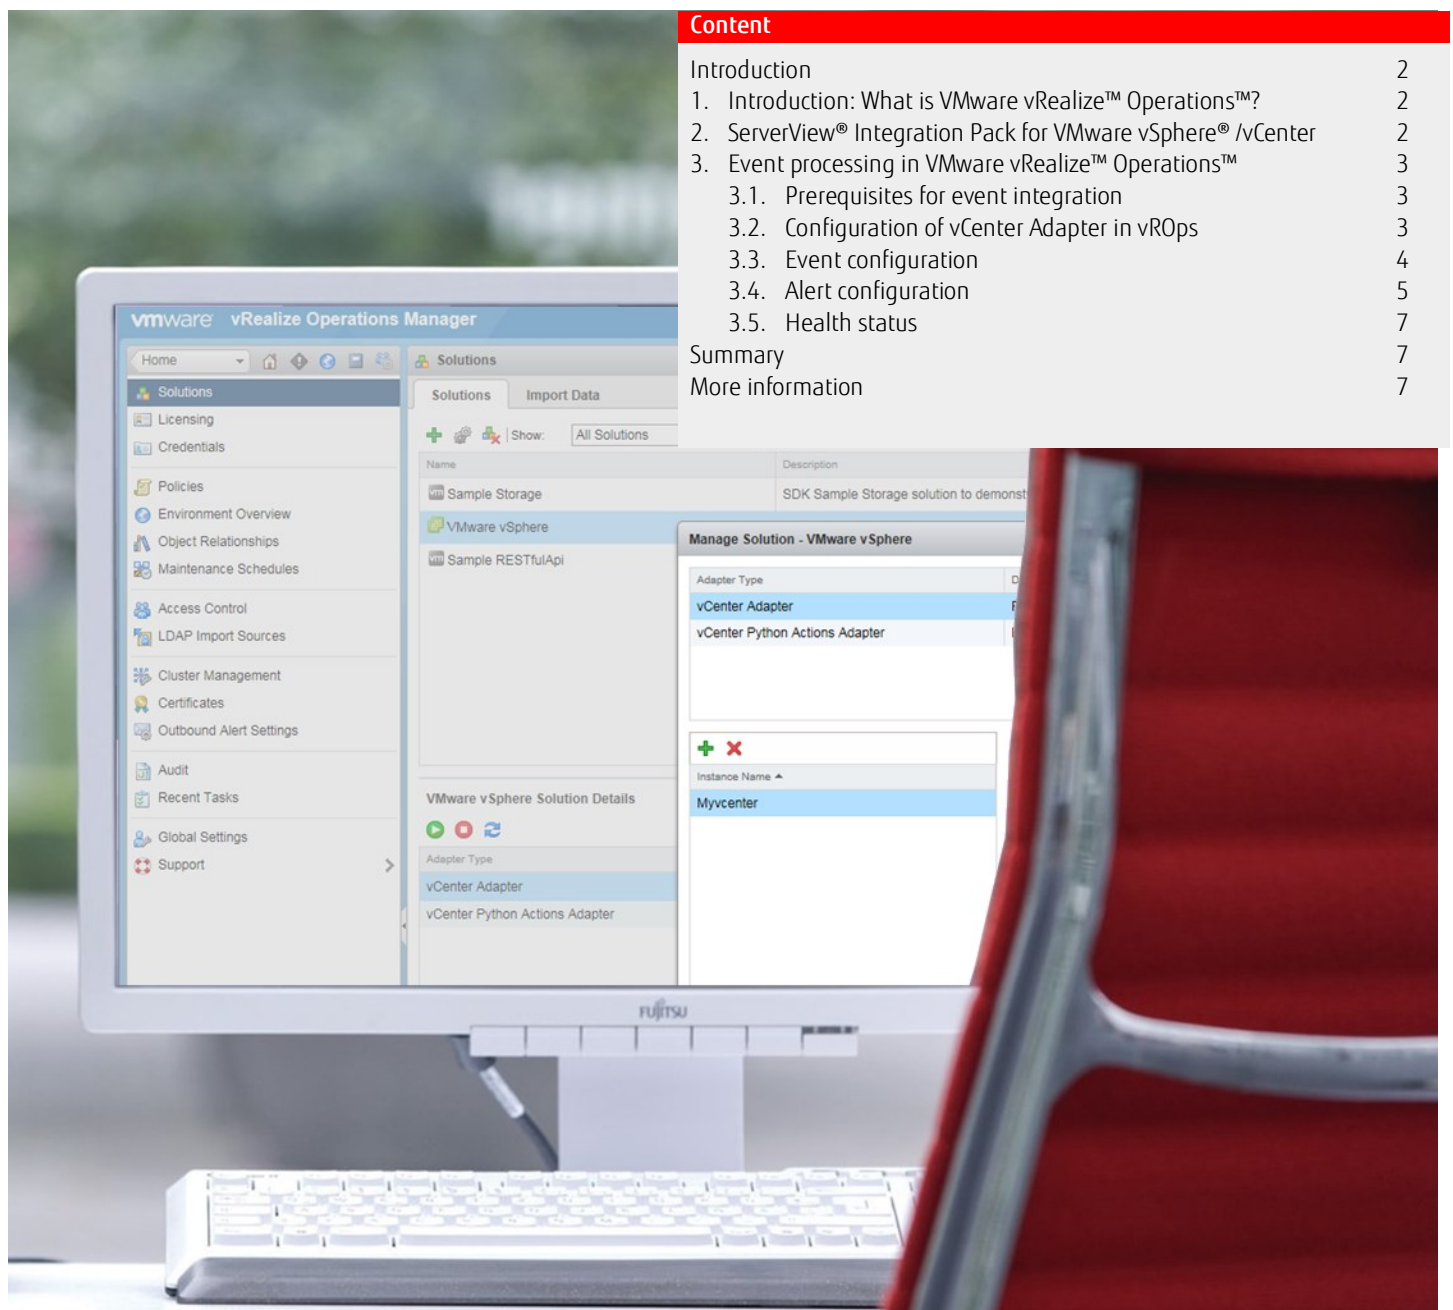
Content

| Introduction | 2 |
|---|---|
| 1. Introduction: What is VMware vRealize™ Operations™? | 2 |
| 2. ServerView® Integration Pack for VMware vSphere® /vCenter | 2 |
| 3. Event processing in VMware vRealize™ Operations™ | 3 |
| 3.1. Prerequisites for event integration | 3 |
| 3.2. Configuration of vCenter Adapter in vROps | 3 |
| 3.3. Event configuration | 4 |
| 3.4. Alert configuration | 5 |
| 3.5. Health status | 7 |
| Summary | 7 |
| More information | 7 |

vmware vRealize Operations Manager

Home

Solutions
Licensing
Credentials
Policies
Environment Overview
Object Relationships
Maintenance Schedules
Access Control
LDAP Import Sources
Cluster Management
Certificates
Outbound Alert Settings
Audit
Recent Tasks
Global Settings
Support

Solutions

Solutions Import Data

Show: All Solutions

| Name | Description |
|---|---|
| Sample Storage | SDK Sample Storage solution to demonst |
| VMware vSphere | |
| Sample RESTfulApi | |

VMware vSphere Solution Details

| Adapter Type |
|---|
| vCenter Adapter |
| vCenter Python Actions Adapter |

Manage Solution - VMware vSphere

| Adapter Type |
|---|
| vCenter Adapter |
| vCenter Python Actions Adapter |

| Instance Name |
|---|
| Myvcenter |

FUJITSU